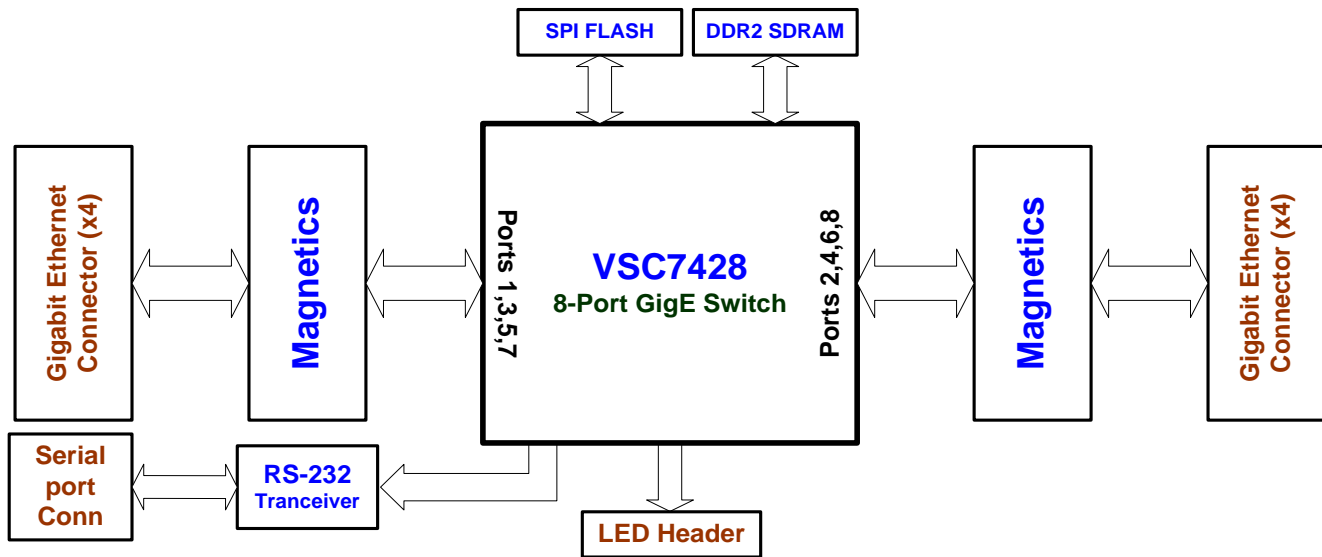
SPI FLASH

DDR2 SDRAM

Gigabit Ethernet Connector (x4)

Magnetics

Ports 1,3,5,7

VSC7428
8-Port GigE Switch

Ports 2,4,6,8

Magnetics

Gigabit Ethernet Connector (x4)

Serial port Conn

RS-232 Tranceiver

LED Header